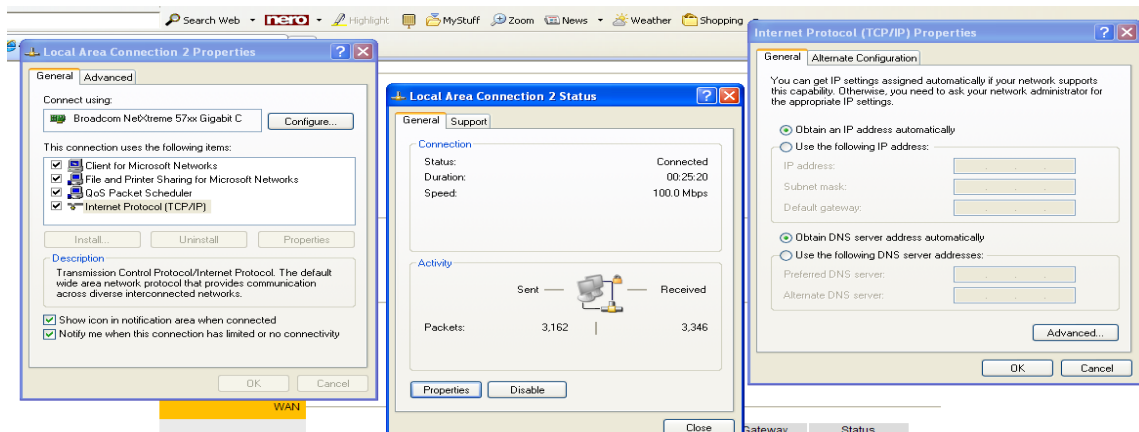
Search Web ▾ nero ▾ Highlight MyStuff Zoom News ▾ Weather Shopping

Local Area Connection 2 Properties

General Advanced

Connect using:

Broadcom NetXtreme 57xx Gigabit C

Configure...

This connection uses the following items:

Client for Microsoft Networks

File and Printer Sharing for Microsoft Networks

QoS Packet Scheduler

Internet Protocol (TCP/IP)

Install... Uninstall Properties

Description

Transmission Control Protocol/Internet Protocol. The default wide area network protocol that provides communication across diverse interconnected networks.

Show icon in notification area when connected

Notify me when this connection has limited or no connectivity

OK Cancel

WAN

Local Area Connection 2 Status

General Support

Connection

| | |
|---|---|
| Status: | Connected |
| Duration: | 00:25:20 |
| Speed: | 100.0 Mbps |

Activity

Sent — Received

| | | |
|---|---|---|
| Packets: | 3,162 | 3,346 |

Properties Disable

Close

Gateway Status

Internet Protocol (TCP/IP) Properties

General Alternate Configuration

You can get IP settings assigned automatically if your network supports this capability. Otherwise, you need to ask your network administrator for the appropriate IP settings.

Obtain an IP address automatically

Use the following IP address:

IP address:

Subnet mask:

Default gateway:

Obtain DNS server address automatically

Use the following DNS server addresses:

Preferred DNS server:

Alternate DNS server:

Advanced...

OK Cancel